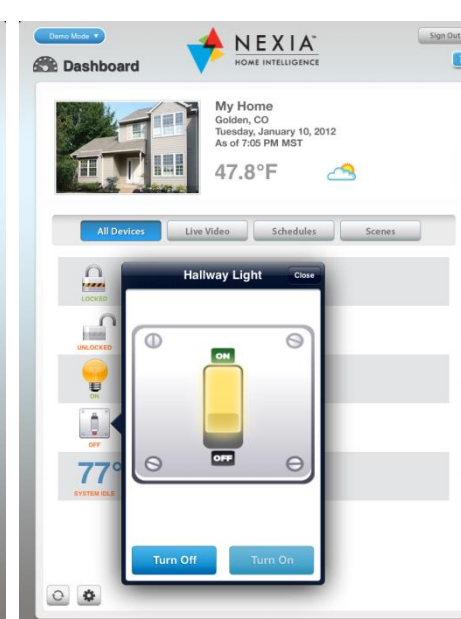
Demo Mode ▾

NEXIA™
HOME INTELLIGENCE

Sign Out

Dashboard

My Home
Golden, CO
Tuesday, January 10, 2012
As of 7:05 PM MST

47.8°F

All Devices

Live Video

Schedules

Scenes

LOCKED

UNLOCKED

ON

OFF

77°
SYSTEM IDLE

Hallway Light

Close

ON

OFF

Turn Off

Turn On